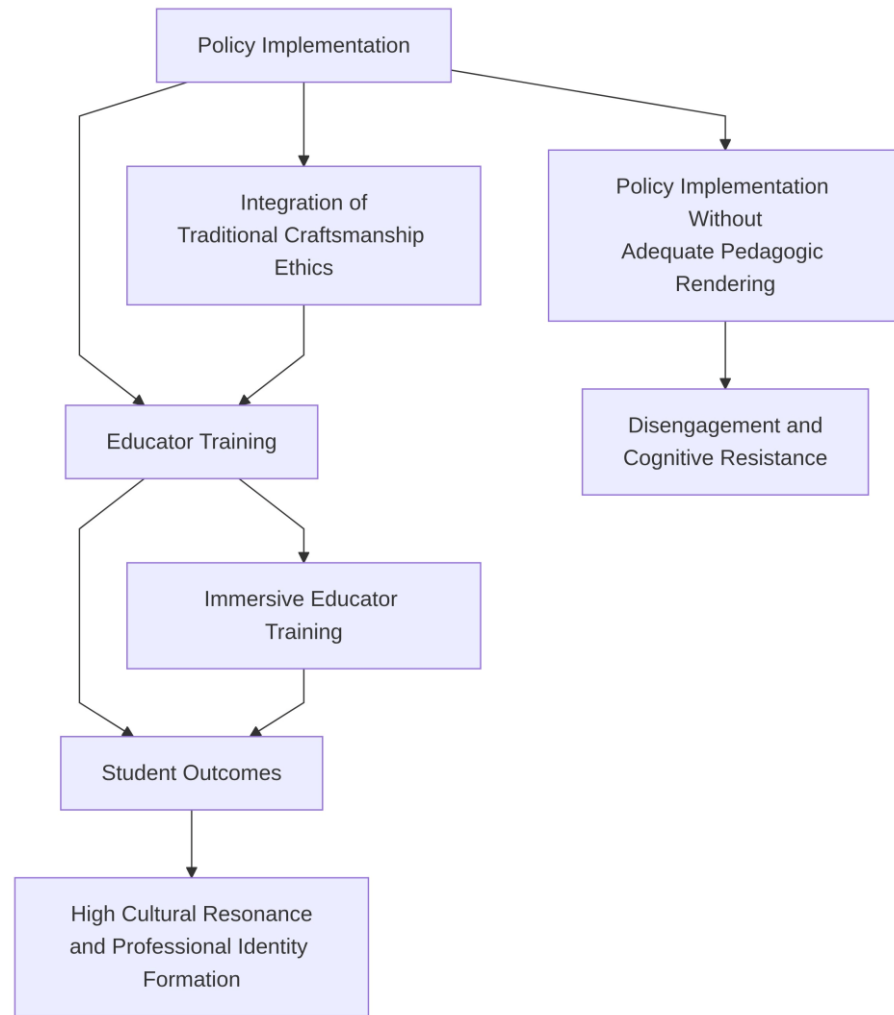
Policy Implementation

Integration of Traditional Craftsmanship Ethics

Policy Implementation Without Adequate Pedagogic Rendering

Educator Training

Disengagement and Cognitive Resistance

Immersive Educator Training

Student Outcomes

High Cultural Resonance and Professional Identity Formation